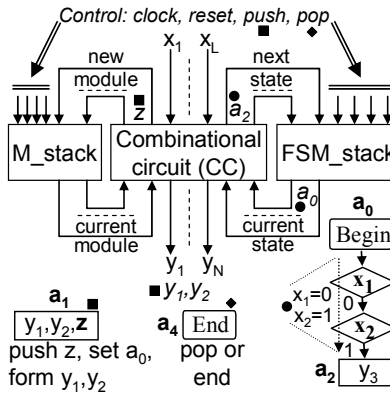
Control: clock, reset, push, pop

new module
z
$x_1$ $x_L$
next state
$a_2$

M_stack
Combinational circuit (CC)
FSM_stack

$a_0$
current module
current state

$y_1$ $y_N$
$y_1,y_2$

$a_0$
Begin
$x_1$
$x_1=0$
$x_2=1$
0
$x_2$
1
$a_2$ $y_3$

$a_1$
$y_1,y_2,\mathbf{z}$
push z, set $a_0$, form $y_1,y_2$

$a_4$ End
pop or end